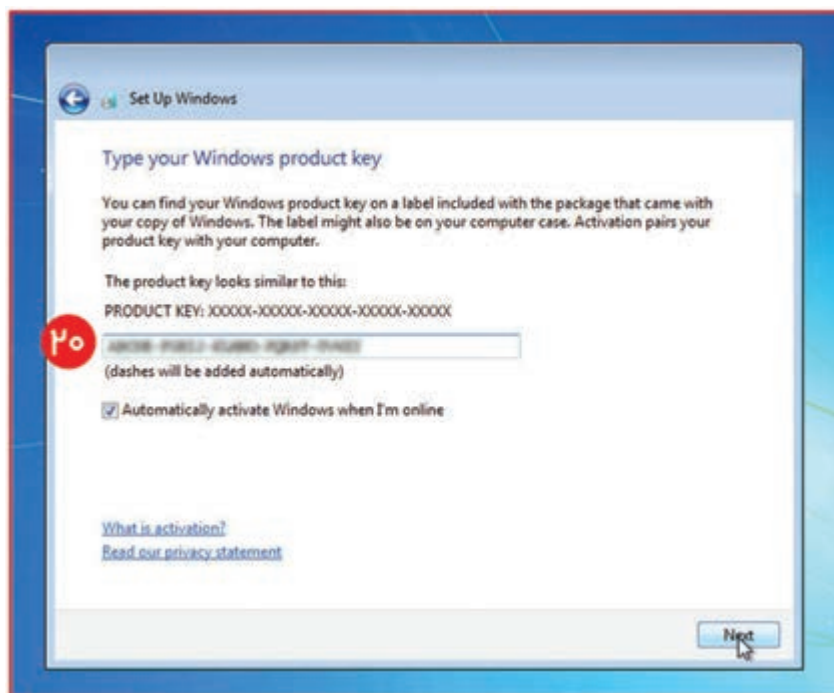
Set Up Windows

Type your Windows product key

You can find your Windows product key on a label included with the package that came with your copy of Windows. The label might also be on your computer case. Activation pairs your product key with your computer.

The product key looks similar to this:

PRODUCT KEY: XXXXX-XXXXX-XXXXX-XXXXX-XXXXX

۲۰

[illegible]

(dashes will be added automatically)

Automatically activate Windows when I'm online

What is activation?

Read our privacy statement

Next